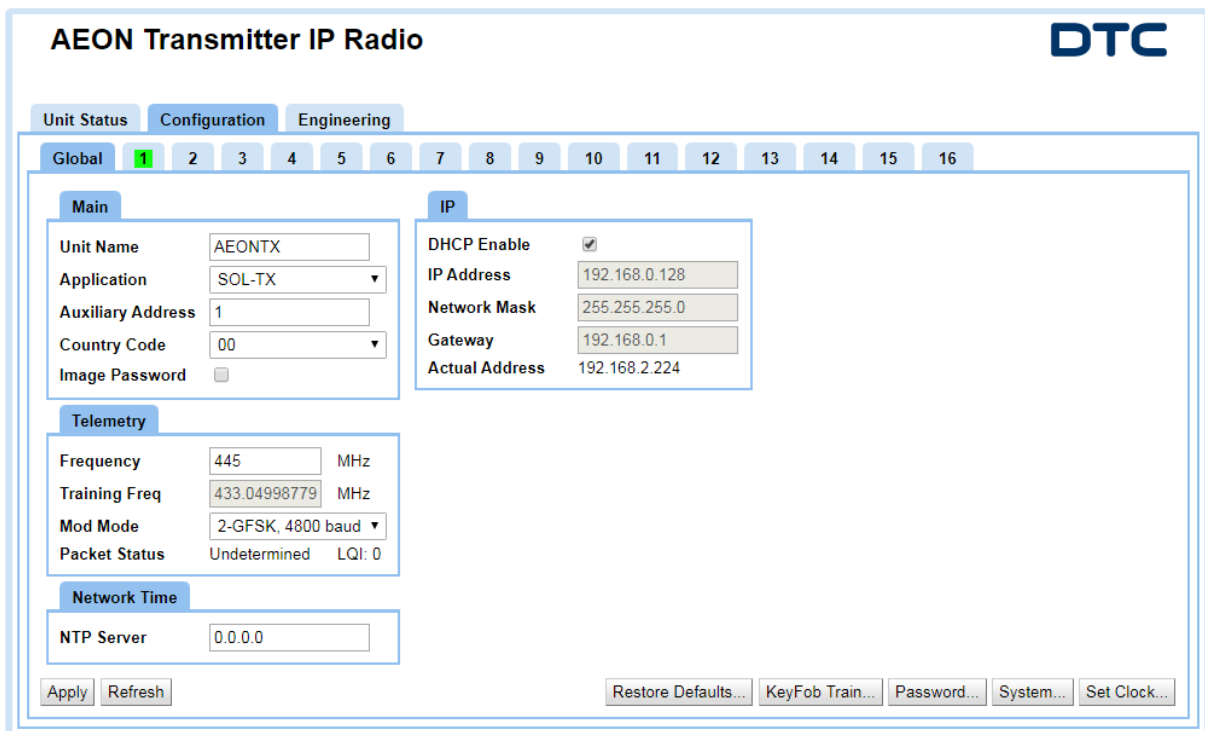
AEON Transmitter IP Radio

DTC

Unit Status Configuration Engineering

Global 1 2 3 4 5 6 7 8 9 10 11 12 13 14 15 16

Main

Unit Name AEONTX
Application SOL-TX
Auxiliary Address 1
Country Code 00
Image Password

Telemetry

Frequency 445 MHz
Training Freq 433.04998779 MHz
Mod Mode 2-GFSK, 4800 baud
Packet Status Undetermined LQI: 0

Network Time

NTP Server 0.0.0.0

IP

DHCP Enable
IP Address 192.168.0.128
Network Mask 255.255.255.0
Gateway 192.168.0.1
Actual Address 192.168.2.224

Apply Refresh Restore Defaults... KeyFob Train... Password... System... Set Clock...